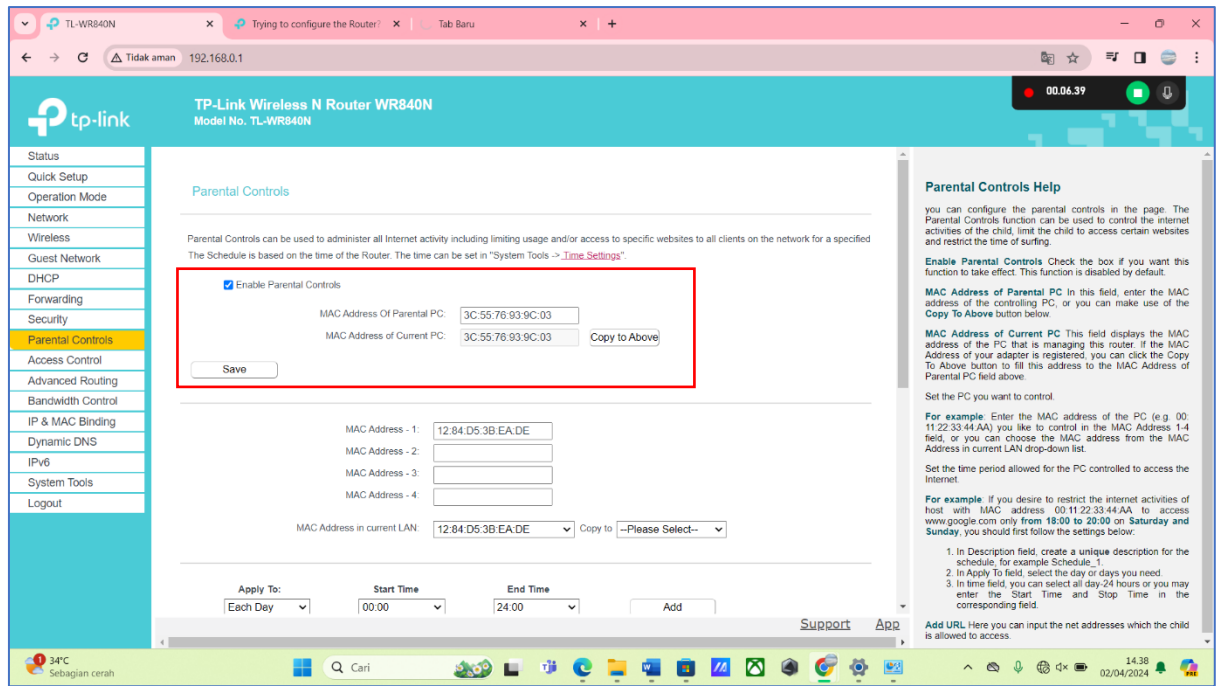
TL-WR840N
Trying to configure the Router?
Tab Baru
Tidak aman 192.168.0.1
00.06.39

tp-link
TP-Link Wireless N Router WR840N
Model No. TL-WR840N

Status
Quick Setup
Operation Mode
Network
Wireless
Guest Network
DHCP
Forwarding
Security
Parental Controls
Access Control
Advanced Routing
Bandwidth Control
IP & MAC Binding
Dynamic DNS
IPv6
System Tools
Logout

Parental Controls

Parental Controls can be used to administer all Internet activity including limiting usage and/or access to specific websites to all clients on the network for a specified The Schedule is based on the time of the Router. The time can be set in "System Tools -> Time Settings".

Enable Parental Controls
MAC Address Of Parental PC: 3C:55:76:93:9C:03
MAC Address of Current PC: 3C:55:76:93:9C:03 Copy to Above
Save

MAC Address - 1: 12:84:D5:3B:EA:DE
MAC Address - 2:
MAC Address - 3:
MAC Address - 4:
MAC Address in current LAN: 12:84:D5:3B:EA:DE Copy to --Please Select--

Apply To: Each Day
Start Time 00:00
End Time 24:00
Add

Support App

Parental Controls Help

you can configure the parental controls in the page. The Parental Controls function can be used to control the internet activities of the child, limit the child to access certain websites and restrict the time of surfing.

Enable Parental Controls Check the box if you want this function to take effect. This function is disabled by default.

MAC Address of Parental PC In this field, enter the MAC address of the controlling PC, or you can make use of the Copy To Above button below.

MAC Address of Current PC This field displays the MAC address of the PC that is managing this router. If the MAC Address of your adapter is registered, you can click the Copy To Above button to fill this address to the MAC Address of Parental PC field above.

Set the PC you want to control.

For example: Enter the MAC address of the PC (e.g. 00:11:22:33:44:AA) you like to control in the MAC Address 1-4 field, or you can choose the MAC address from the MAC Address in current LAN drop-down list.

Set the time period allowed for the PC controlled to access the Internet.

For example: If you desire to restrict the internet activities of host with MAC address 00:11:22:33:44:AA to access www.google.com only from 18:00 to 20:00 on Saturday and Sunday, you should first follow the settings below:

1. In Description field, create a unique description for the schedule, for example Schedule_1.
2. In Apply To field, select the day or days you need.
3. In time field, you can select all day-24 hours or you may enter the Start Time and Stop Time in the corresponding field.

Add URL Here you can input the net addresses which the child is allowed to access.

34°C
Sebagian cerah
Cari
14.38
02/04/2024